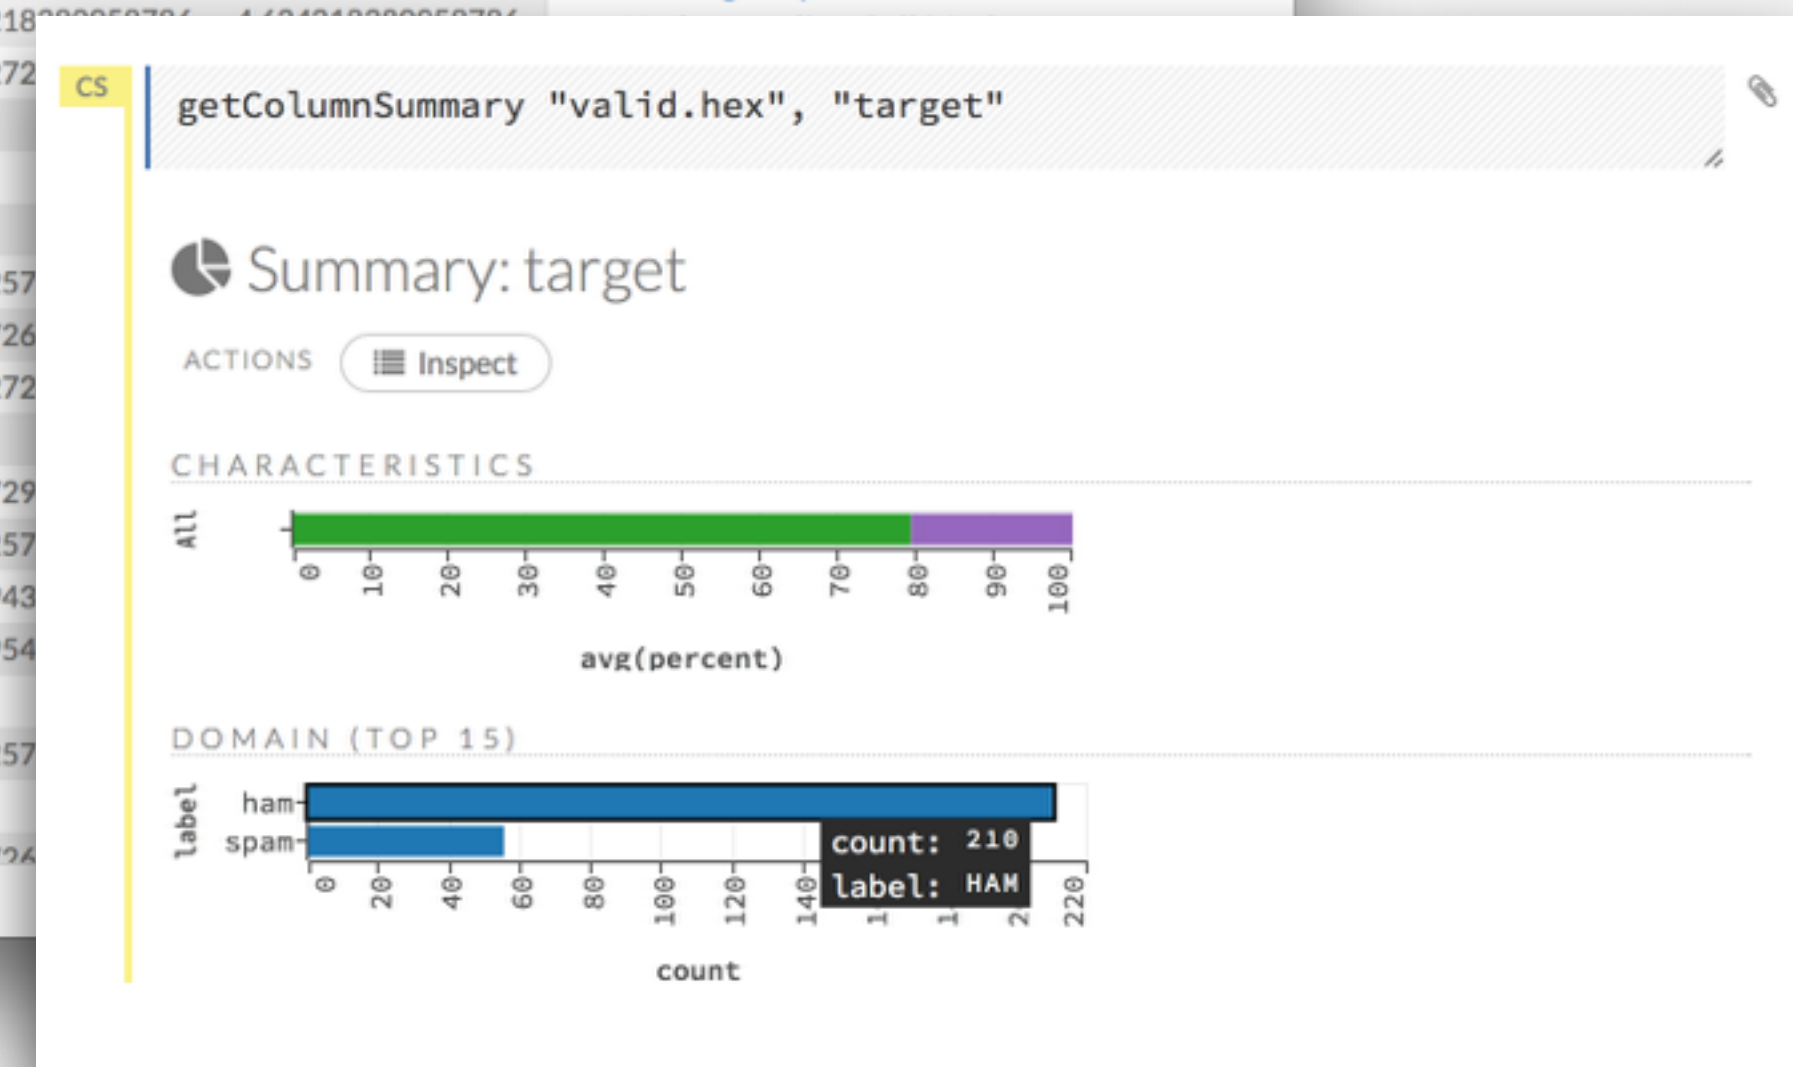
CS

getColumnSummary "valid.hex", "target"

Summary: target

ACTIONS Inspect

CHARACTERISTICS

All

0 10 20 30 40 50 60 70 80 90 100

avg(percent)

DOMAIN (TOP 15)

label

ham

spam

count: 210
label: HAM

0 20 40 60 80 100 120 140 1 1 2 220

count